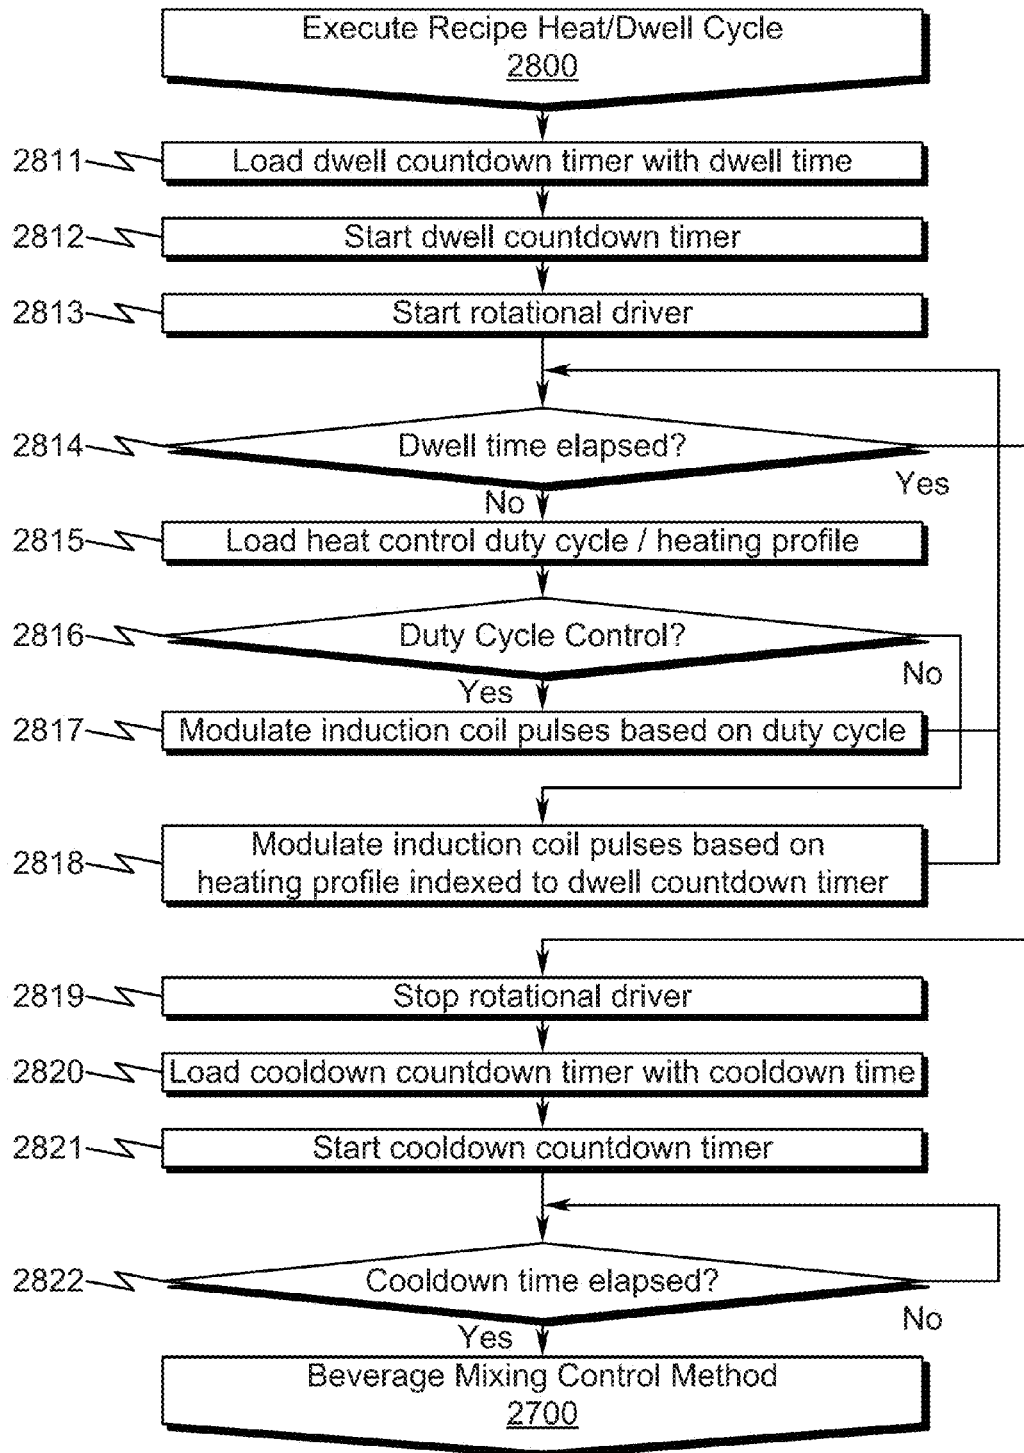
Execute Recipe Heat/Dwell Cycle
2800

2811 Load dwell countdown timer with dwell time

2812 Start dwell countdown timer

2813 Start rotational driver

2814 Dwell time elapsed?

Yes

No

2815 Load heat control duty cycle / heating profile

2816 Duty Cycle Control?

No

Yes

2817 Modulate induction coil pulses based on duty cycle

2818 Modulate induction coil pulses based on heating profile indexed to dwell countdown timer

2819 Stop rotational driver

2820 Load cooldown countdown timer with cooldown time

2821 Start cooldown countdown timer

2822 Cooldown time elapsed?

No

Yes

Beverage Mixing Control Method
2700